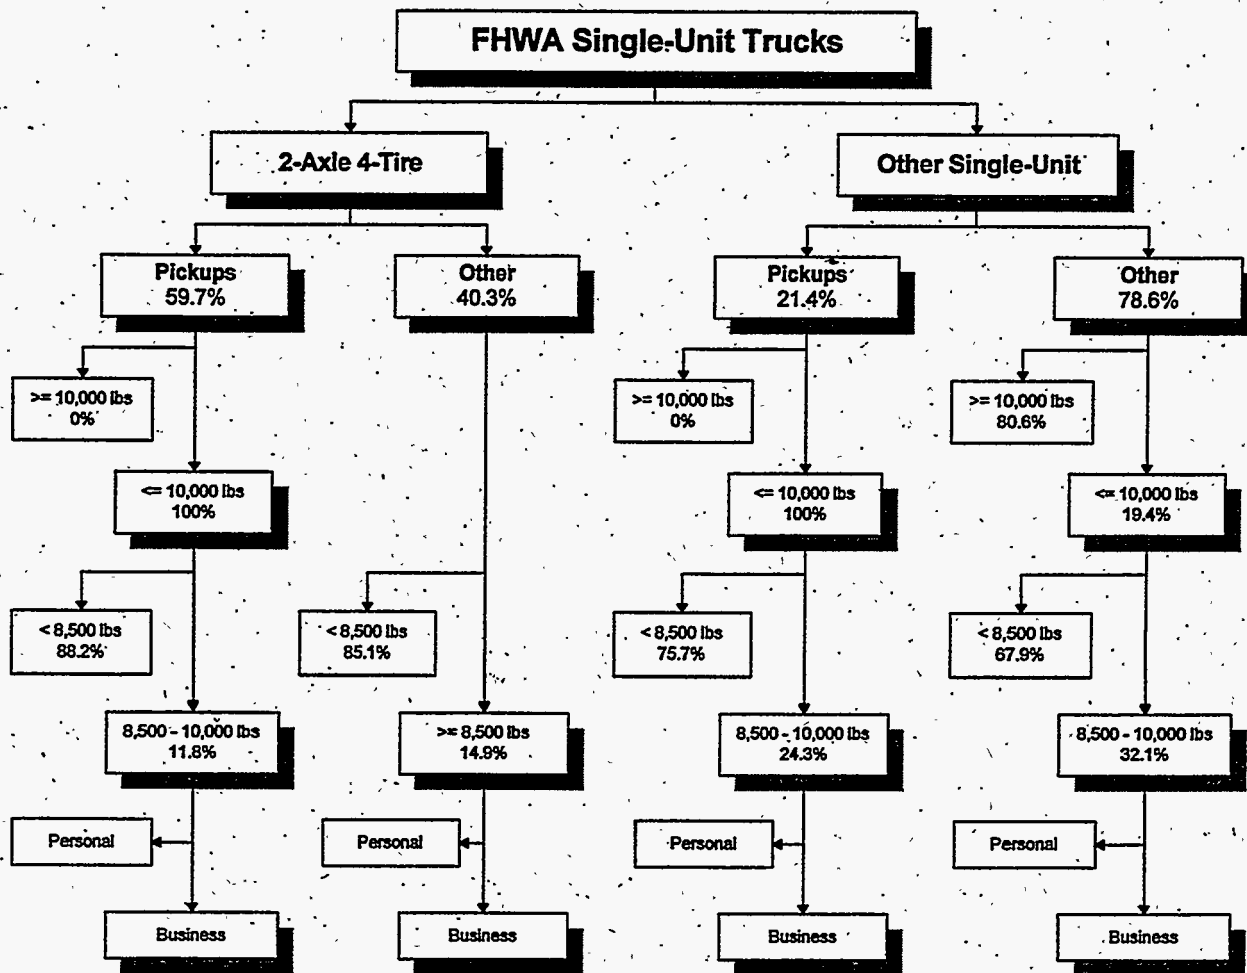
FHWA Single-Unit Trucks

2-Axle 4-Tire

Other Single-Unit

Pickups
59.7%

Other
40.3%

Pickups
21.4%

Other
78.6%

>= 10,000 lbs
0%

<= 10,000 lbs
100%

< 8,500 lbs
88.2%

8,500 - 10,000 lbs
11.8%

Personal

Business

< 8,500 lbs
85.1%

>= 8,500 lbs
14.9%

Personal

Business

>= 10,000 lbs
0%

<= 10,000 lbs
100%

< 8,500 lbs
75.7%

8,500 - 10,000 lbs
24.3%

Personal

Business

>= 10,000 lbs
80.6%

<= 10,000 lbs
19.4%

< 8,500 lbs
67.9%

8,500 - 10,000 lbs
32.1%

Personal

Business